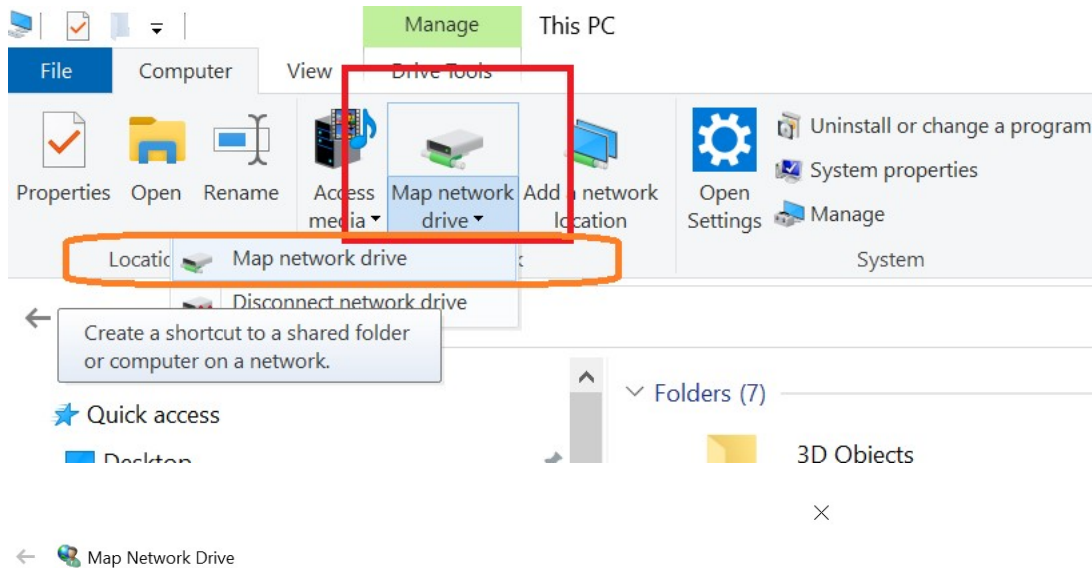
Manage
This PC
File
Computer
View
Drive Tools
Properties
Open
Rename
Access media
Map network drive
Add a network location
Open Settings
Uninstall or change a program
System properties
Manage
Locatic
Map network drive
k
System
Disconnect network drive
Create a shortcut to a shared folder or computer on a network.
Folders (7)
Quick access
Desktop
3D Objects
Map Network Drive